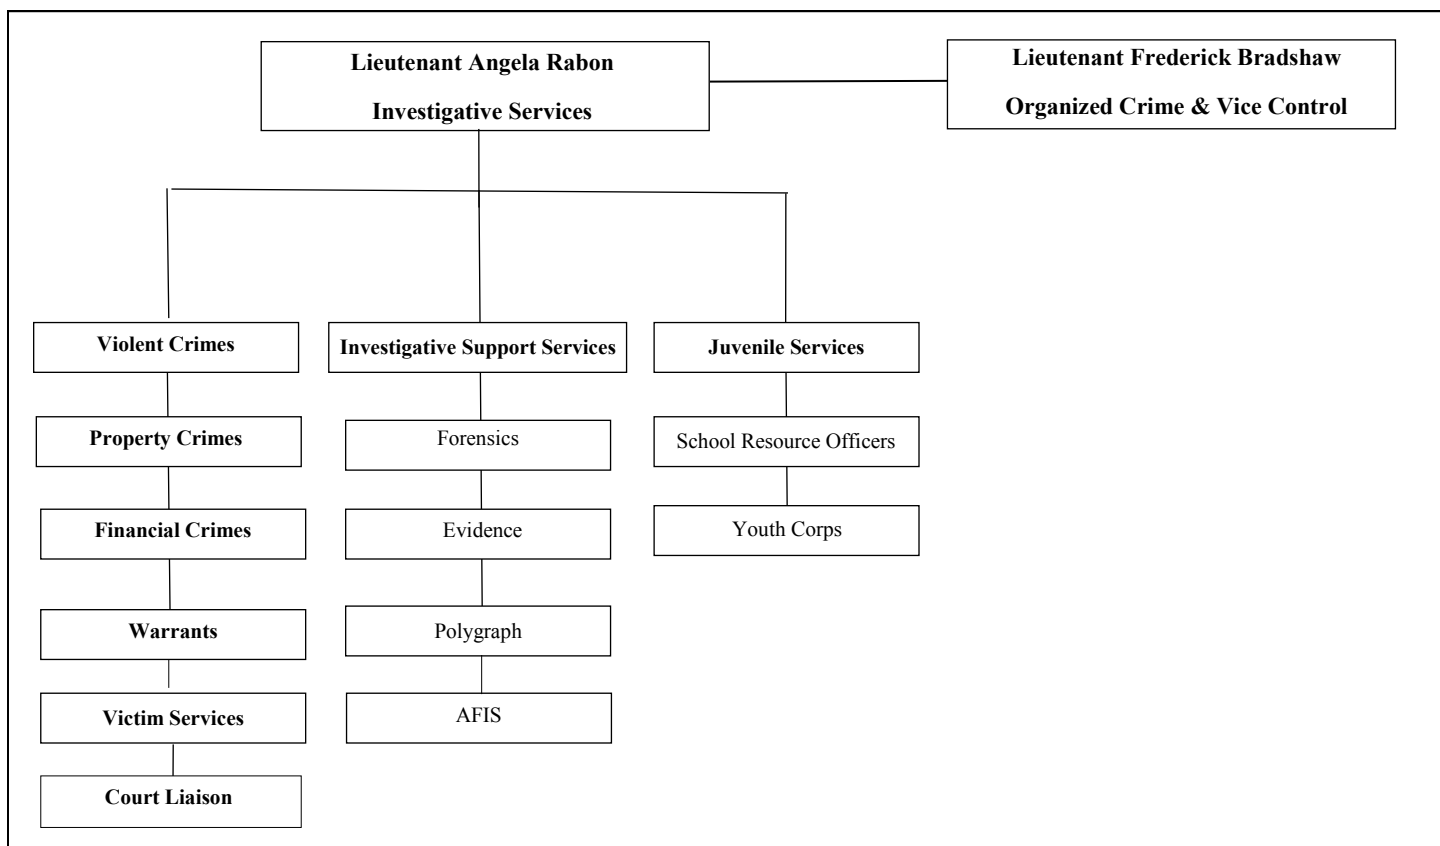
Lieutenant Angela Rabon
Investigative Services

Lieutenant Frederick Bradshaw
Organized Crime & Vice Control

Violent Crimes

Property Crimes

Financial Crimes

Warrants

Victim Services

Court Liaison

Investigative Support Services

Forensics

Evidence

Polygraph

AFIS

Juvenile Services

School Resource Officers

Youth Corps